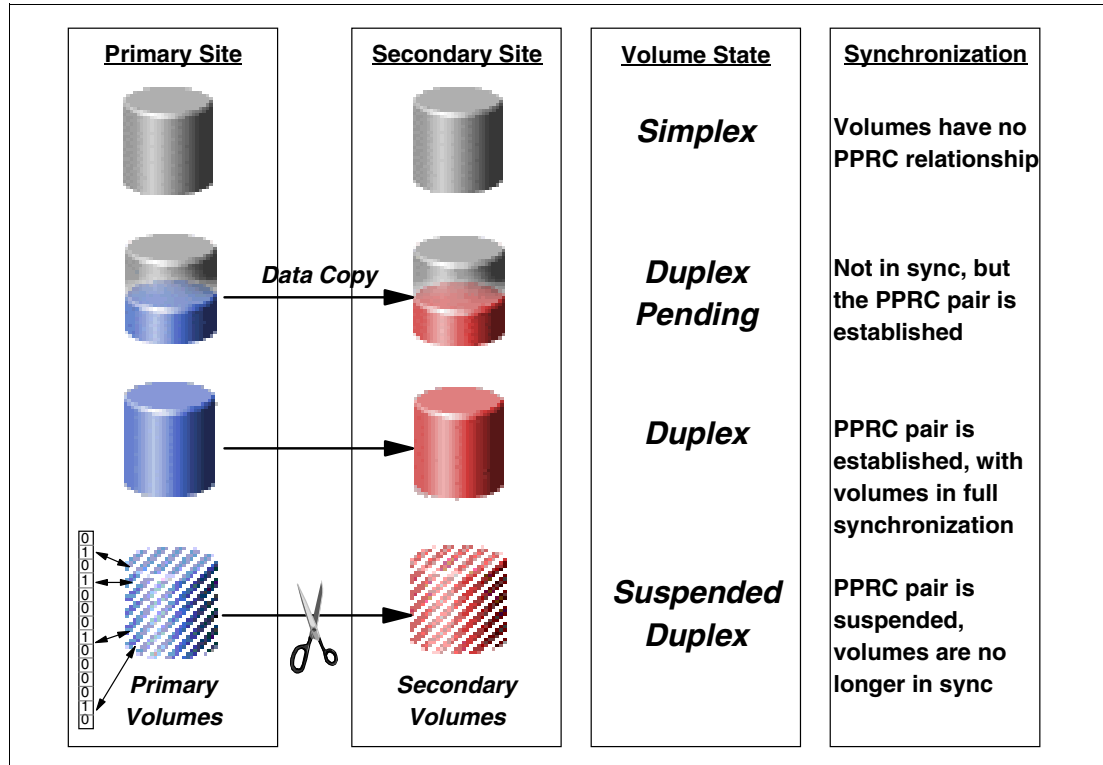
Primary Site

Secondary Site

Volume State

Synchronization

Simplex

Volumes have no PPRC relationship

Data Copy

Duplex Pending

Not in sync, but the PPRC pair is established

Duplex

PPRC pair is established, with volumes in full synchronization

0
1
0
1
0
0
0
1
0
0
0
0
1
0

Suspended Duplex

PPRC pair is suspended, volumes are no longer in sync

Primary Volumes

Secondary Volumes